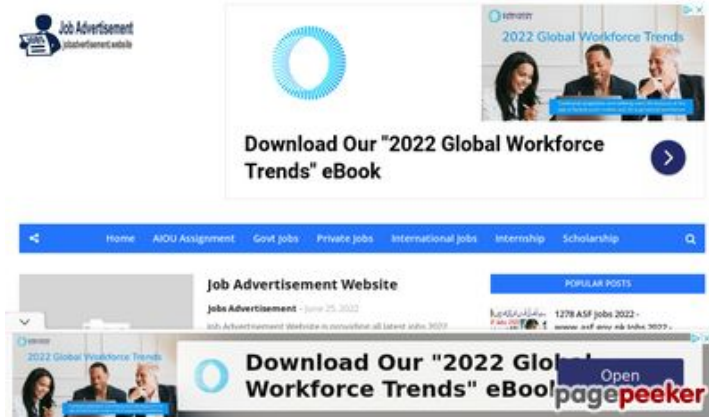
Job Advertisement
jobadvertisement.website

2022 Global Workforce Trends

Download Our "2022 Global Workforce Trends" eBook

Home AIOU Assignment Govt Jobs Private Jobs International Jobs Internship Scholarship

Job Advertisement Website

Jobs Advertisement - June 25, 2022

Job Advertisement Website is providing all latest jobs 2022

POPULAR POSTS

1278 ASF Jobs 2022 - www.asf.gov.pk Jobs 2022 -

2022 Global Workforce Trends

Download Our "2022 Global Workforce Trends" eBook

Open

pagepeeker